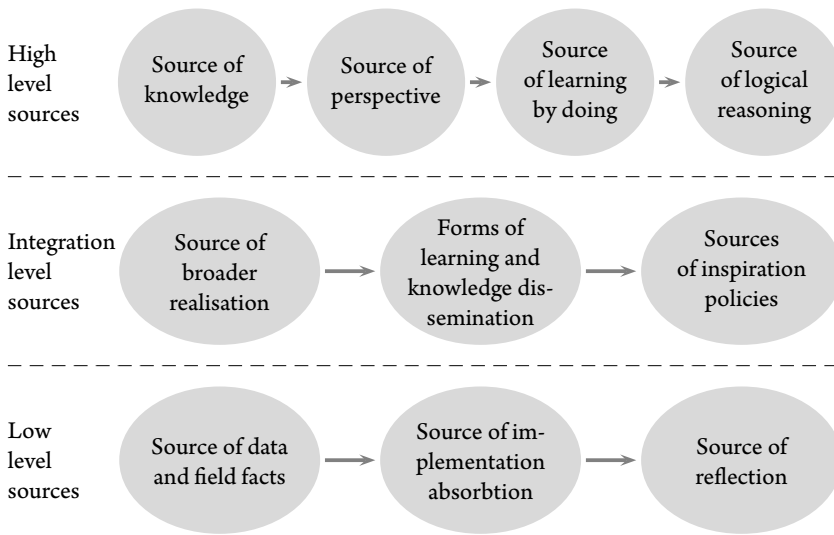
High level sources

Source of knowledge

Source of perspective

Source of learning by doing

Source of logical reasoning

Integration level sources

Source of broader realisation

Forms of learning and knowledge dissemination

Sources of inspiration policies

Low level sources

Source of data and field facts

Source of implementation absorbtion

Source of reflection